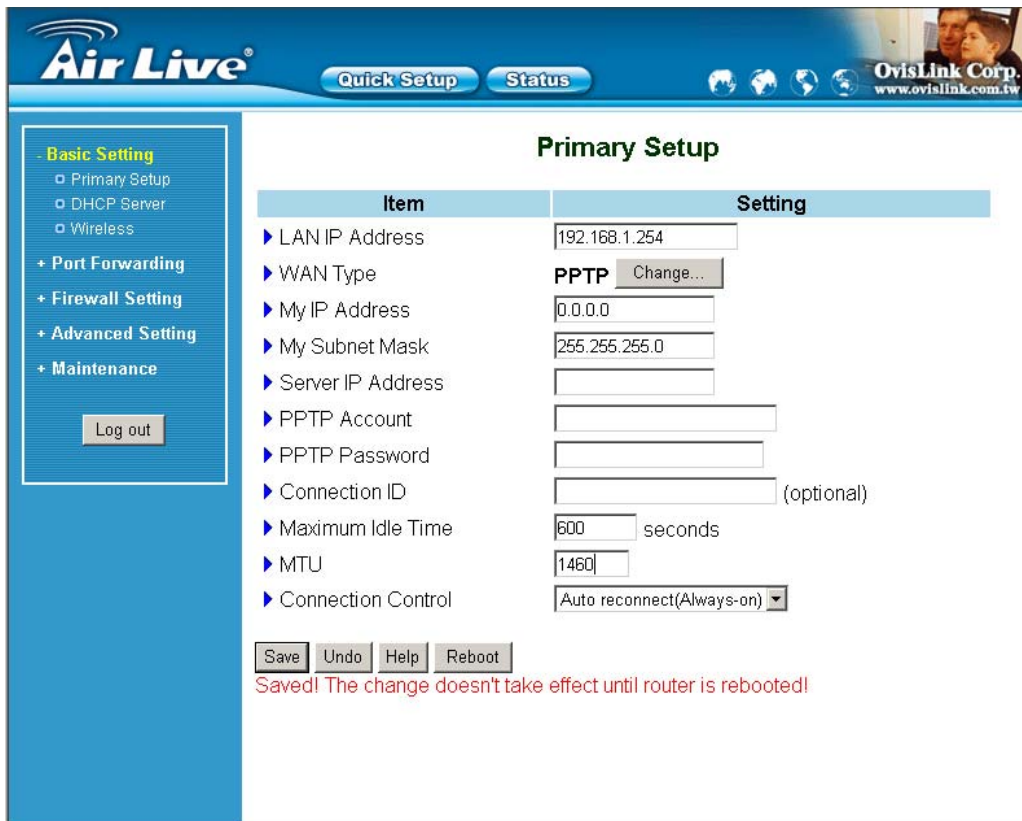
Air Live®

Quick Setup
Status

OvisLink Corp.
www.ovislink.com.tw

- Basic Setting
Primary Setup
DHCP Server
Wireless
+ Port Forwarding
+ Firewall Setting
+ Advanced Setting
+ Maintenance

Log out

Primary Setup

| Item | Setting |
|---|---|
| LAN IP Address | 192.168.1.254 |
| WAN Type | PPTP Change... |
| My IP Address | 0.0.0.0 |
| My Subnet Mask | 255.255.255.0 |
| Server IP Address | |
| PPTP Account | |
| PPTP Password | |
| Connection ID | (optional) |
| Maximum Idle Time | 600 seconds |
| MTU | 1460 |
| Connection Control | Auto reconnect(Always-on) |

Save Undo Help Reboot

Saved! The change doesn't take effect until router is rebooted!